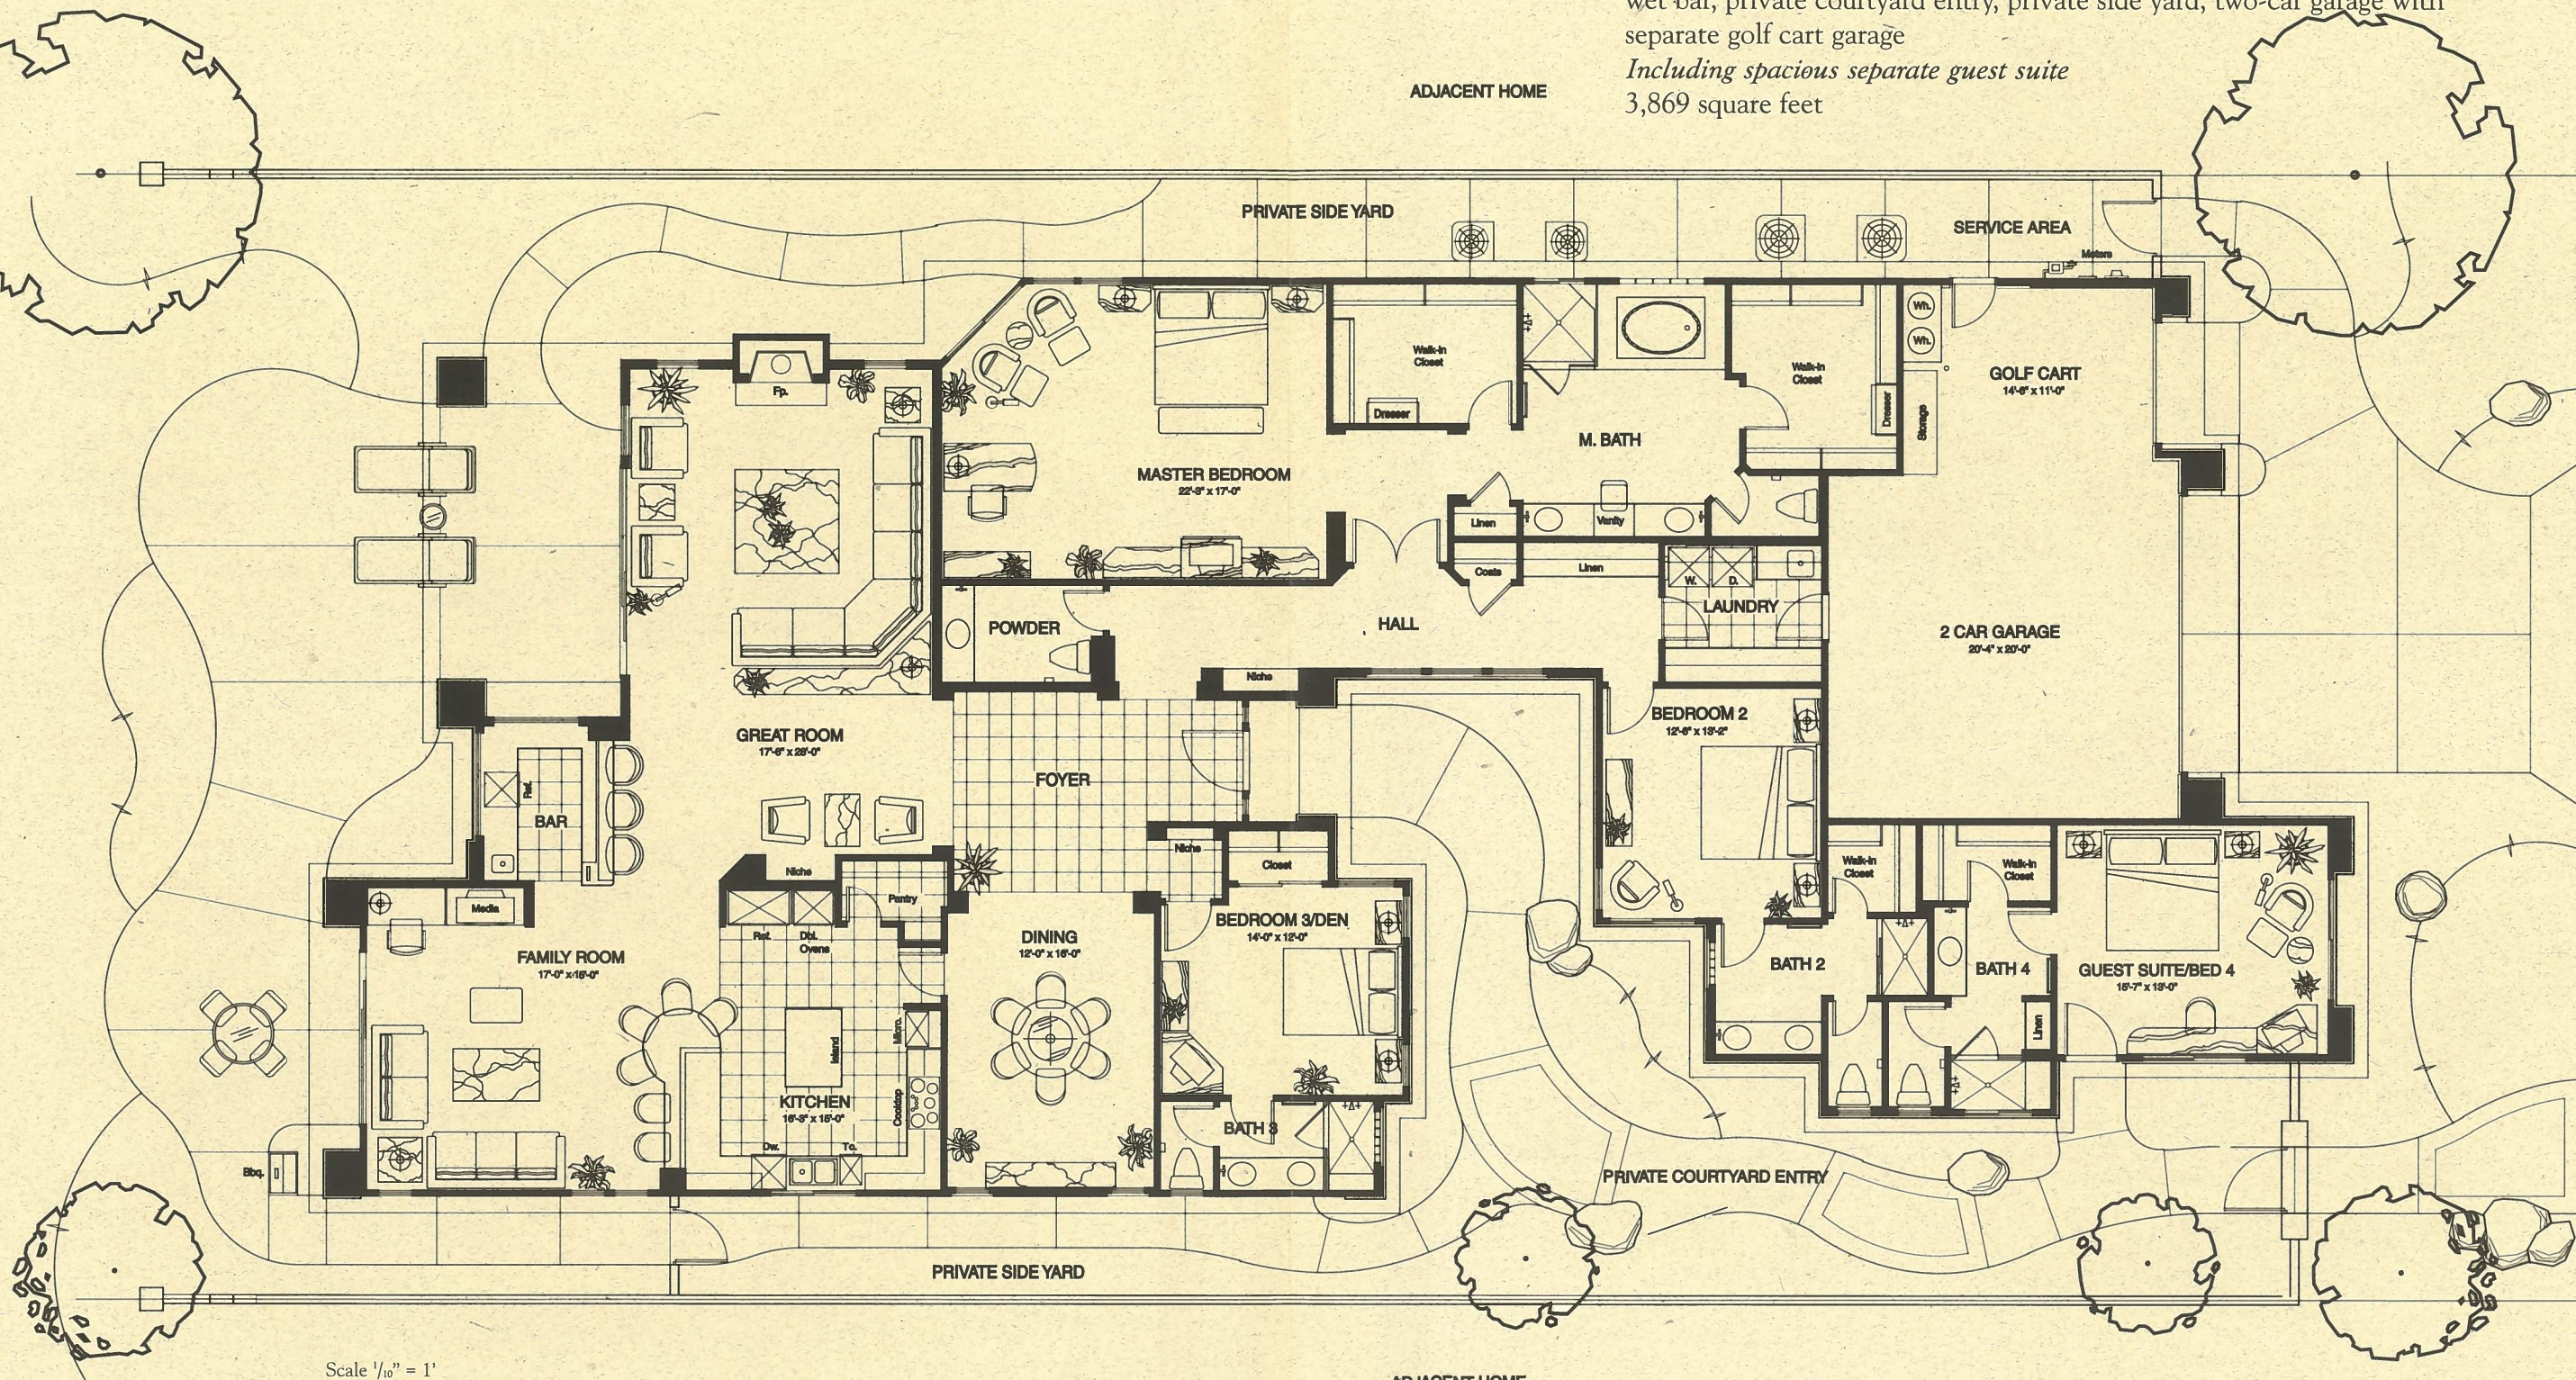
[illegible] bar, private courtyard entry, private side yard, two-car garage with separate golf cart garage
*Including spacious separate guest suite*
3,869 square feet

ADJACENT HOME

PRIVATE SIDE YARD

SERVICE AREA

Meters

Wh.

Wh.

GOLF CART
14'-8" x 11'-0"

Storage

Dresser

Walk-in Closet

M. BATH

Walk-in Closet

Dresser

MASTER BEDROOM
22'-9" x 17'-0"

Fp.

Linen

Vanity

Coats

Linen

W.

D.

LAUNDRY

POWDER

HALL

2 CAR GARAGE
20'-4" x 20'-0"

Niche

GREAT ROOM
17'-8" x 28'-0"

FOYER

BEDROOM 2
12'-8" x 13'-2"

Ref.

BAR

Media

FAMILY ROOM
17'-0" x 16'-0"

Niche

Pantry

Ref.

Dbl. Ovens

Island

Micro.

KITCHEN
16'-9" x 15'-0"

Cooktop

Dw.

Tc.

DINING
12'-0" x 16'-0"

Niche

Closet

BEDROOM 3/DEN
14'-0" x 12'-0"

BATH 3

Walk-in Closet

Walk-in Closet

BATH 2

BATH 4

Linen

GUEST SUITE/BED 4
15'-7" x 13'-0"

Bbq.

PRIVATE COURTYARD ENTRY

PRIVATE SIDE YARD

Scale $\frac{1}{10}$" = 1'

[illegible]